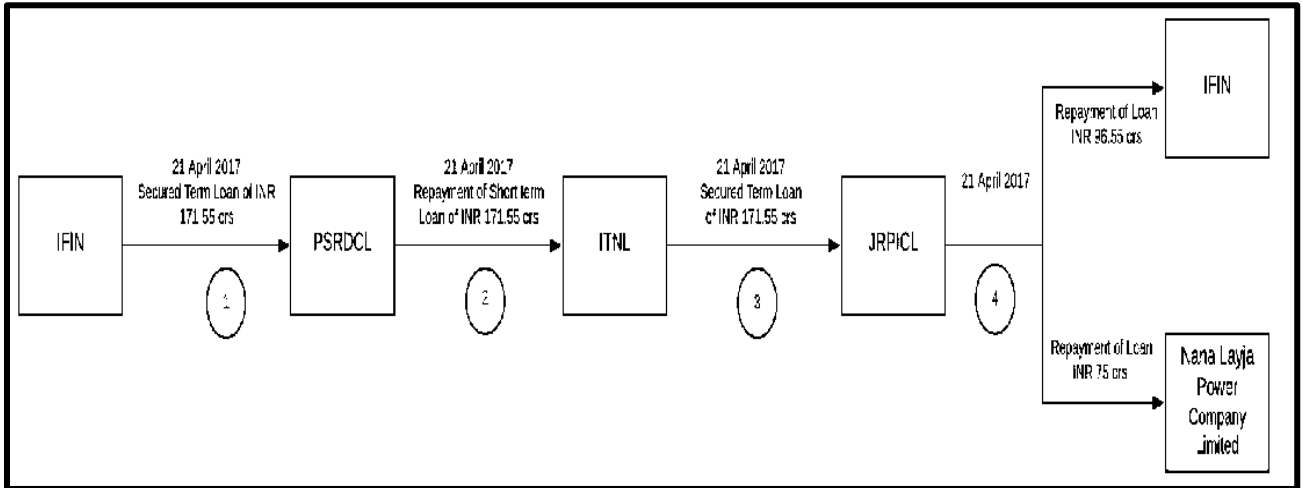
IFIN

21 April 2017
Secured Term Loan of INR 171 55 crs

1

PSRDCL

21 April 2017
Repayment of Short term Loan of INR 171.55 crs

2

ITNL

21 April 2017
Secured Term Loan of INR 171.55 crs

3

JRPICL

21 April 2017

4

Repayment of Loan INR 96.55 crs

IFIN

Repayment of Loan INR 75 crs

Nana Layja Power Company Limited